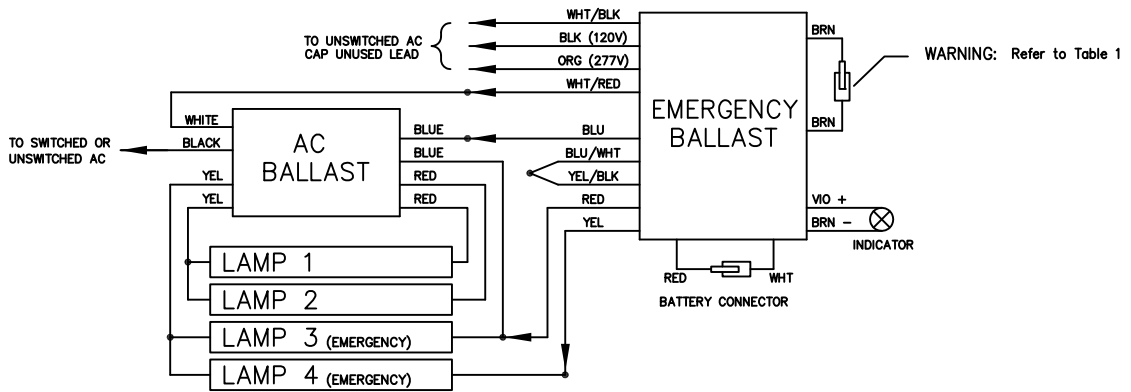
TO UNSWITCHED AC CAP UNUSED LEAD

WHT/BLK

BLK (120V)

ORG (277V)

WHT/RED

BRN

BRN

WARNING: Refer to Table 1

EMERGENCY BALLAST

WHITE

BLACK

TO SWITCHED OR UNSWITCHED AC

AC BALLAST

BLUE

BLUE

RED

RED

YEL

YEL

BLU

BLU/WHT

YEL/BLK

RED

YEL

VIO +

BRN −

INDICATOR

RED

WHT

BATTERY CONNECTOR

LAMP 1

LAMP 2

LAMP 3 (EMERGENCY)

LAMP 4 (EMERGENCY)